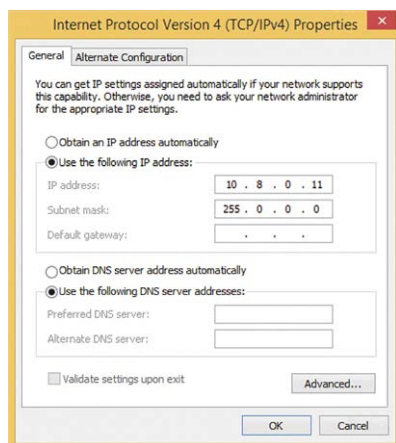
Internet Protocol Version 4 (TCP/IPv4) Properties

General | Alternate Configuration

You can get IP settings assigned automatically if your network supports this capability. Otherwise, you need to ask your network administrator for the appropriate IP settings.

Obtain an IP address automatically
Use the following IP address:

IP address: 10 . 8 . 0 . 11
Subnet mask: 255 . 0 . 0 . 0
Default gateway: . . .

Obtain DNS server address automatically
Use the following DNS server addresses:

Preferred DNS server:
Alternate DNS server:

Validate settings upon exit

Advanced...

OK
Cancel